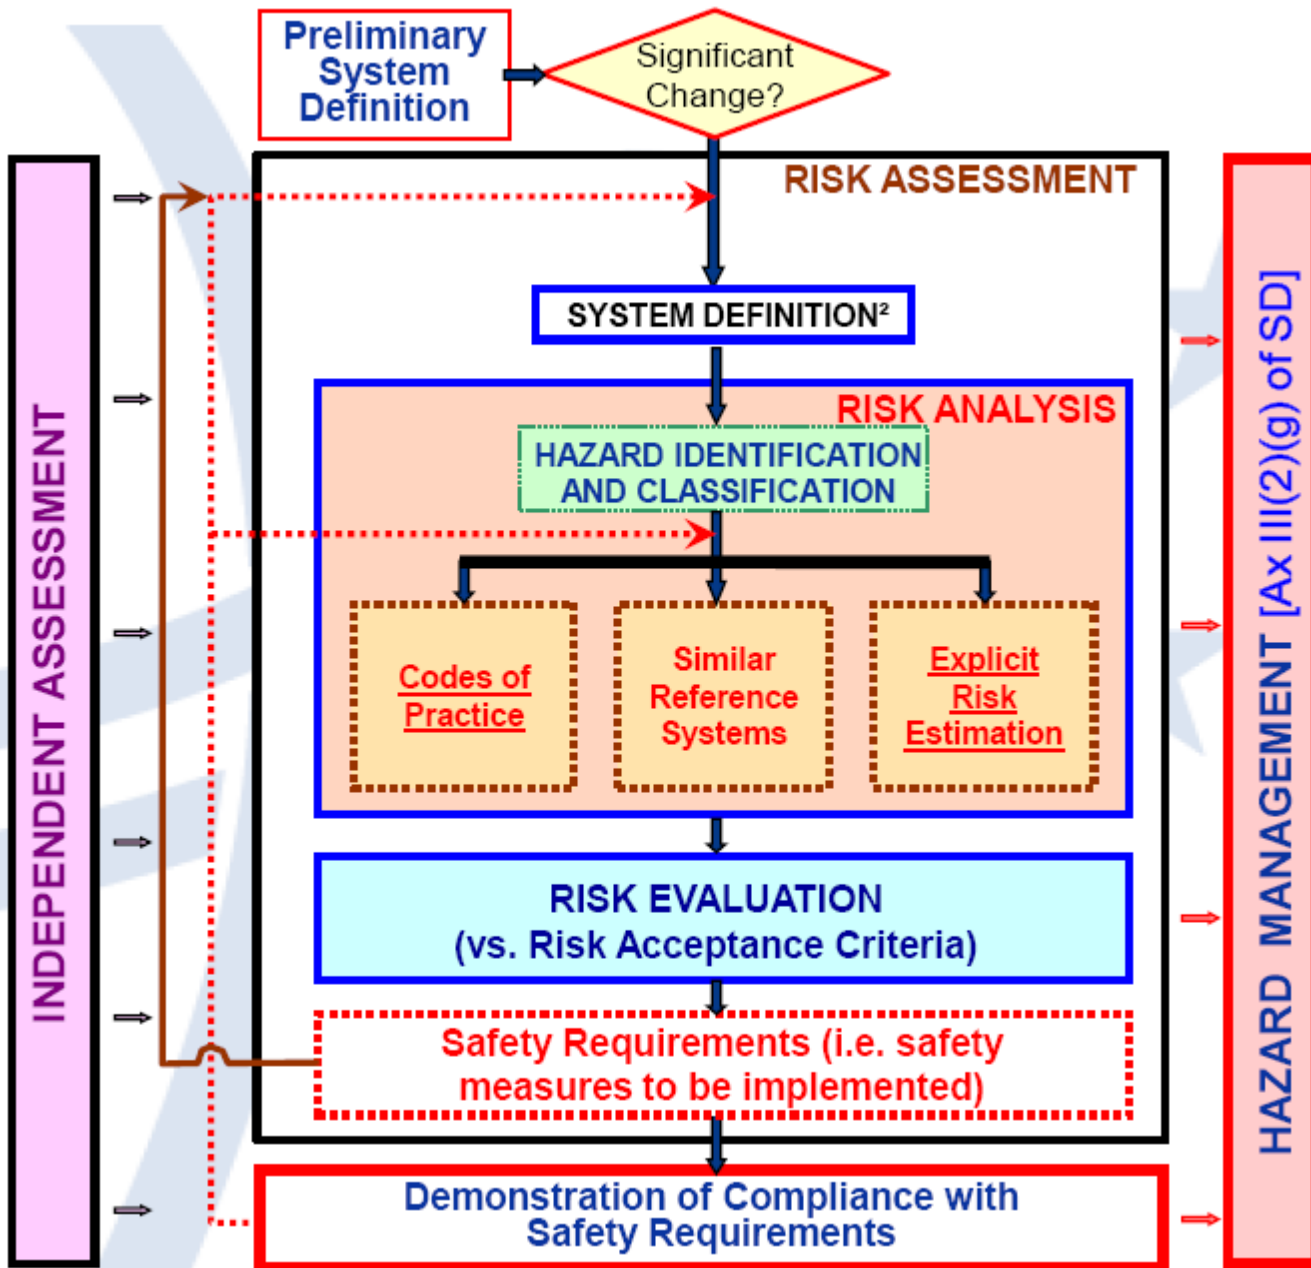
Preliminary System Definition

Significant Change?

RISK ASSESSMENT

SYSTEM DEFINITION²

RISK ANALYSIS

HAZARD IDENTIFICATION AND CLASSIFICATION

Codes of Practice

Similar Reference Systems

Explicit Risk Estimation

RISK EVALUATION (vs. Risk Acceptance Criteria)

Safety Requirements (i.e. safety measures to be implemented)

Demonstration of Compliance with Safety Requirements

INDEPENDENT ASSESSMENT

HAZARD MANAGEMENT [Ax III(2)(g) of SD]